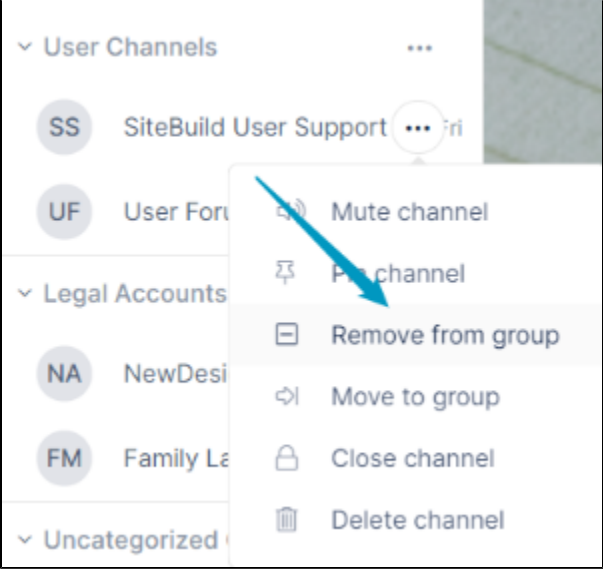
User Channels ···

SS SiteBuild User Support ··· Fri

UF User Foru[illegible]

Legal Accounts

NA NewDesi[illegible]

FM Family La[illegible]

Uncategorized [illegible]

Mute channel

P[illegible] channel

Remove from group

Move to group

Close channel

Delete channel